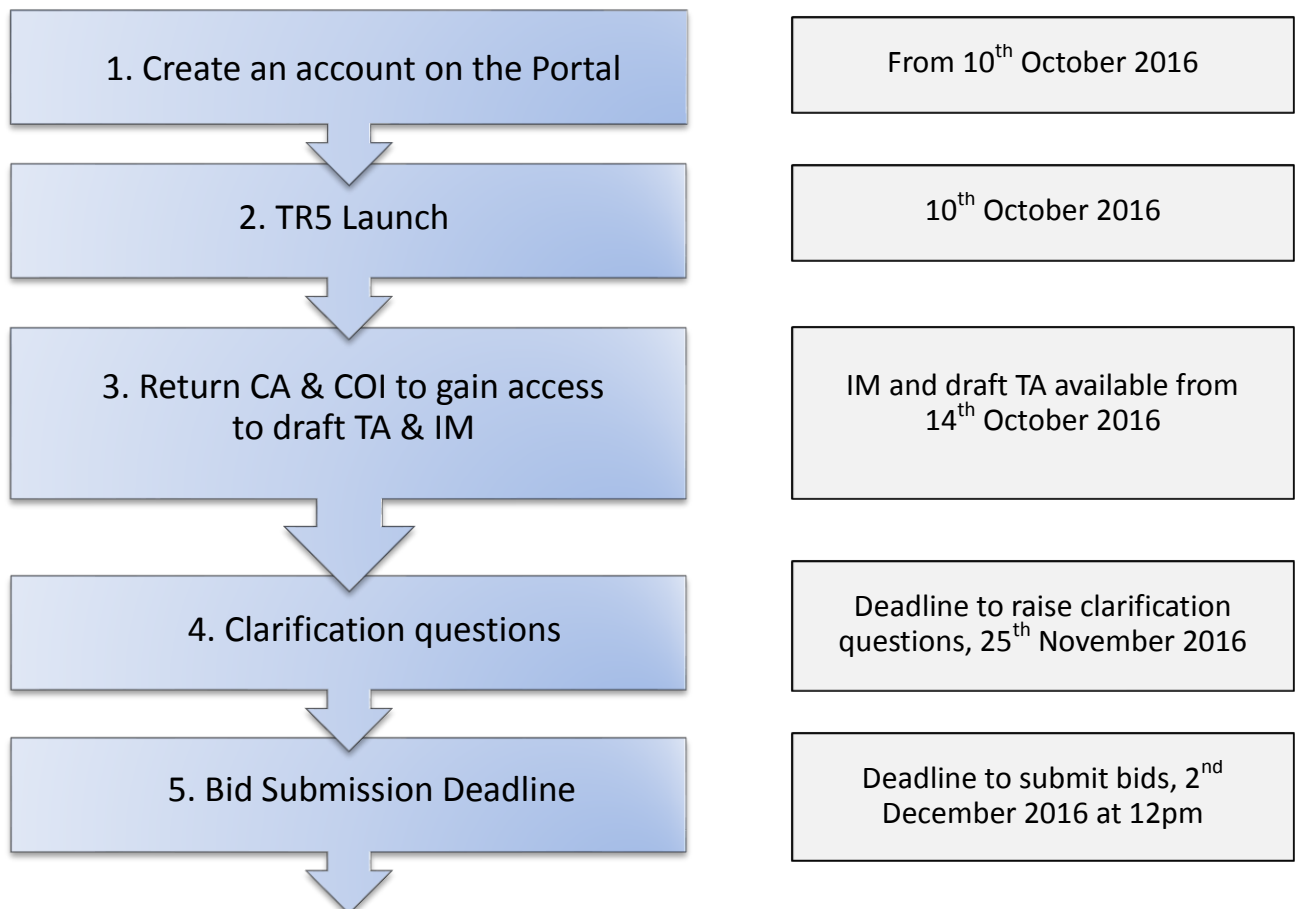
1. Create an account on the Portal

From $10^{th}$ October 2016

2. TR5 Launch

$10^{th}$ October 2016

3. Return CA & COI to gain access to draft TA & IM

IM and draft TA available from $14^{th}$ October 2016

4. Clarification questions

Deadline to raise clarification questions, $25^{th}$ November 2016

5. Bid Submission Deadline

Deadline to submit bids, $2^{nd}$ December 2016 at 12pm